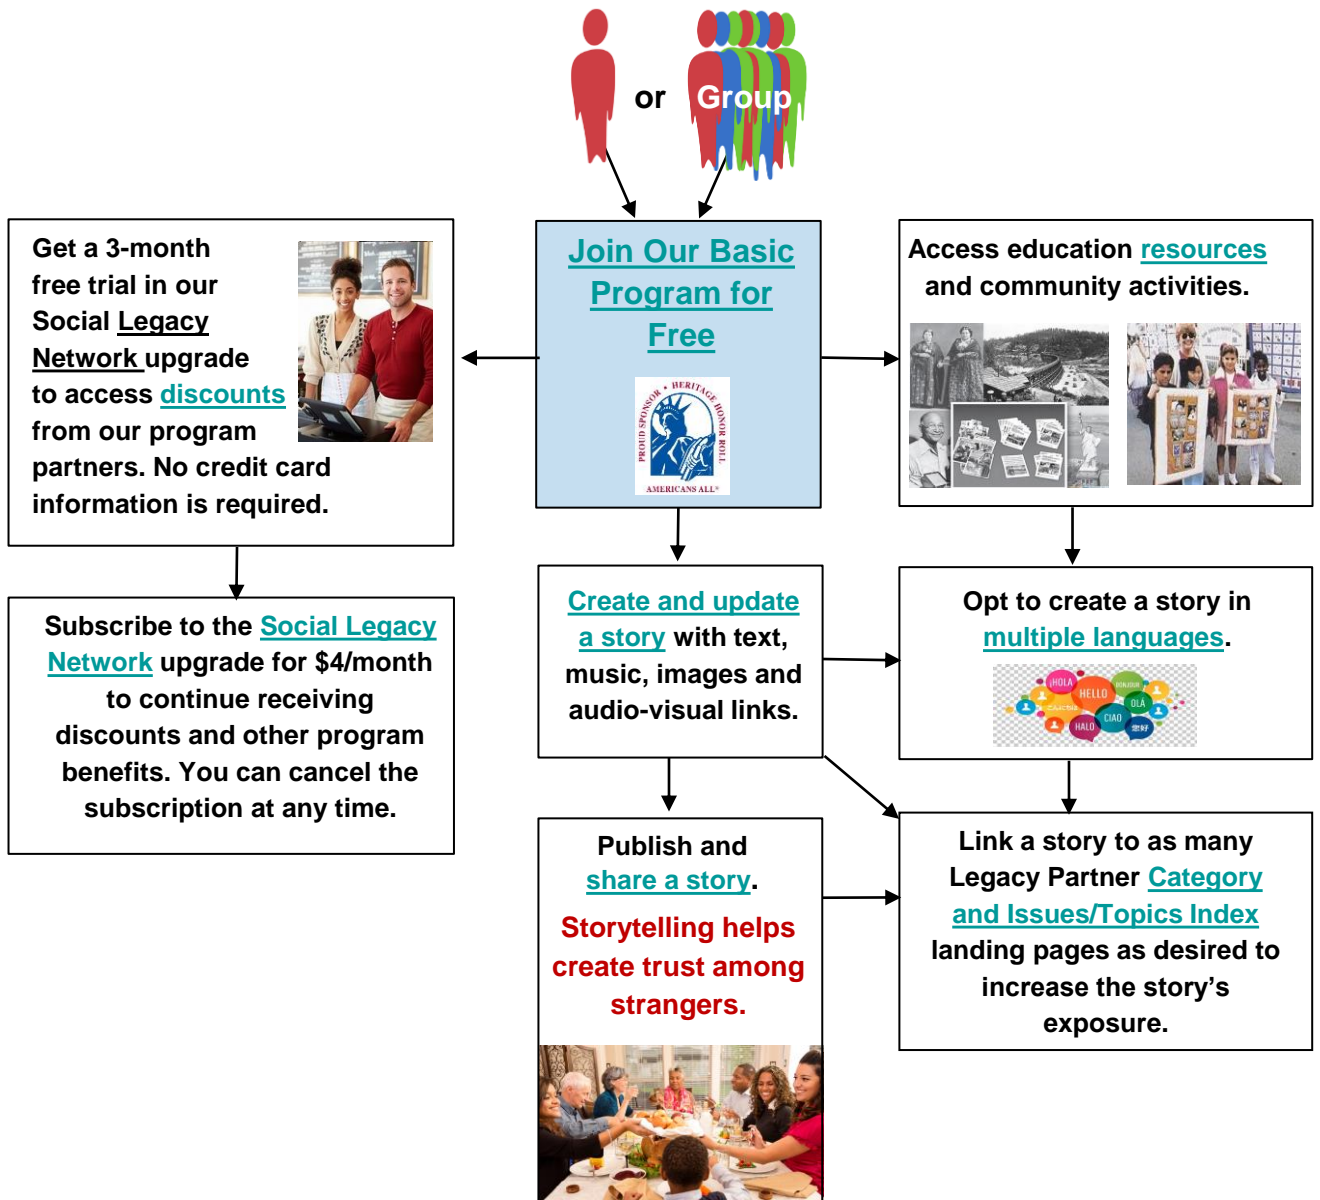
or Group

Join Our Basic Program for Free

PROUD SPONSOR • HERITAGE HONOR ROLL
AMERICANS ALL®

Get a 3-month free trial in our Social Legacy Network upgrade to access discounts from our program partners. No credit card information is required.

Access education resources and community activities.

Subscribe to the Social Legacy Network upgrade for $4/month to continue receiving discounts and other program benefits. You can cancel the subscription at any time.

Create and update a story with text, music, images and audio-visual links.

Opt to create a story in multiple languages.

¡HOLA HELLO BONJOUR OLÁ CIAO HALO

Publish and share a story.

Storytelling helps create trust among strangers.

Link a story to as many Legacy Partner Category and Issues/Topics Index landing pages as desired to increase the story's exposure.